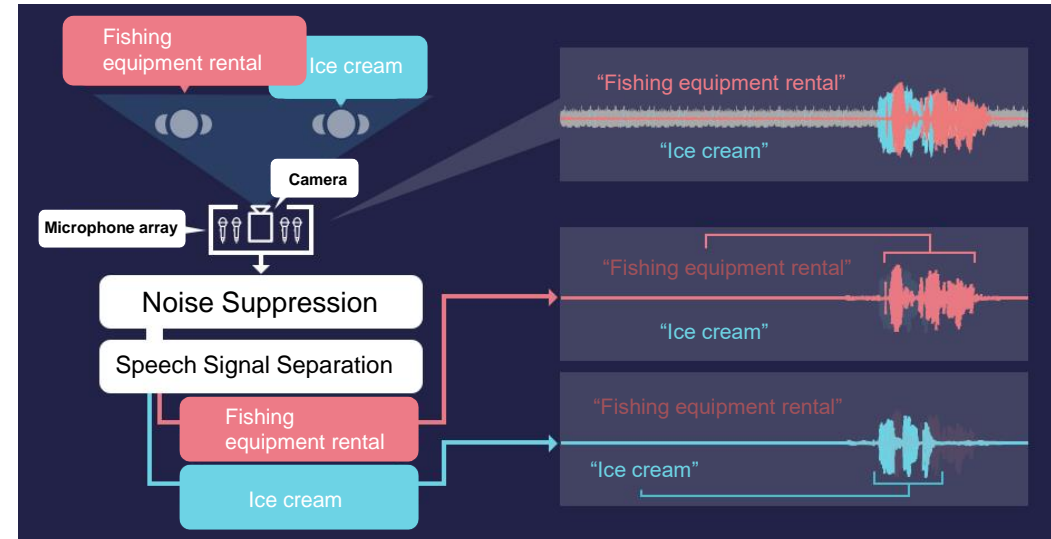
Fishing equipment rental

Ice cream

"Fishing equipment rental"

"Ice cream"

Camera

Microphone array

Noise Suppression

Speech Signal Separation

"Fishing equipment rental"

"Ice cream"

Fishing equipment rental

"Fishing equipment rental"

Ice cream

"Ice cream"